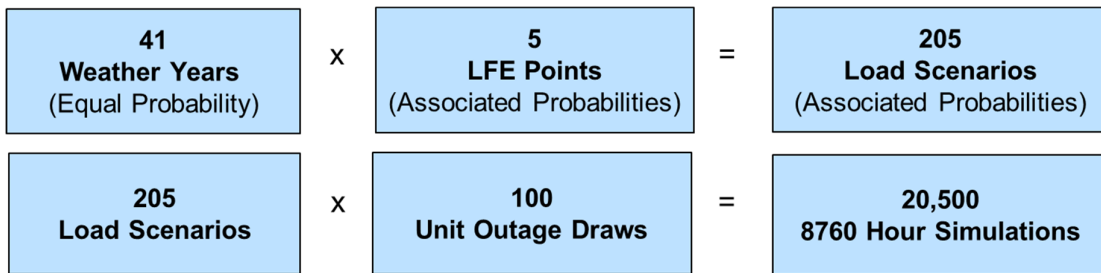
41
Weather Years
(Equal Probability)

x

5
LFE Points
(Associated Probabilities)

=

205
Load Scenarios
(Associated Probabilities)

205
Load Scenarios

x

100
Unit Outage Draws

=

20,500
8760 Hour Simulations